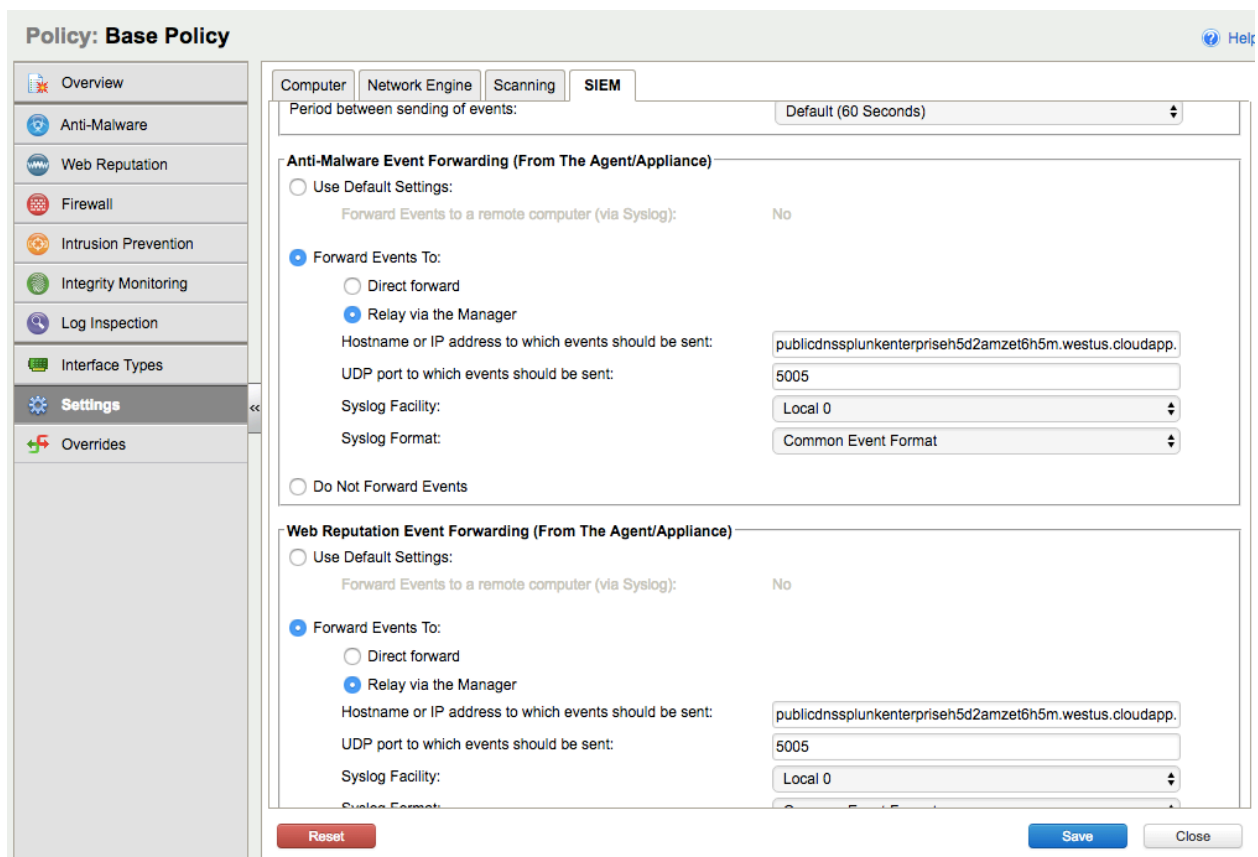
Policy: Base Policy

Help

Overview
Anti-Malware
Web Reputation
Firewall
Intrusion Prevention
Integrity Monitoring
Log Inspection
Interface Types
Settings
Overrides

Computer | Network Engine | Scanning | SIEM

Period between sending of events: Default (60 Seconds)

Anti-Malware Event Forwarding (From The Agent/Appliance)
Use Default Settings:
Forward Events to a remote computer (via Syslog): No

Forward Events To:
Direct forward
Relay via the Manager
Hostname or IP address to which events should be sent: publicdnssplunkenterpriseh5d2amzet6h5m.westus.cloudapp.
UDP port to which events should be sent: 5005
Syslog Facility: Local 0
Syslog Format: Common Event Format

Do Not Forward Events

Web Reputation Event Forwarding (From The Agent/Appliance)
Use Default Settings:
Forward Events to a remote computer (via Syslog): No

Forward Events To:
Direct forward
Relay via the Manager
Hostname or IP address to which events should be sent: publicdnssplunkenterpriseh5d2amzet6h5m.westus.cloudapp.
UDP port to which events should be sent: 5005
Syslog Facility: Local 0
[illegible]

Reset
Save
Close